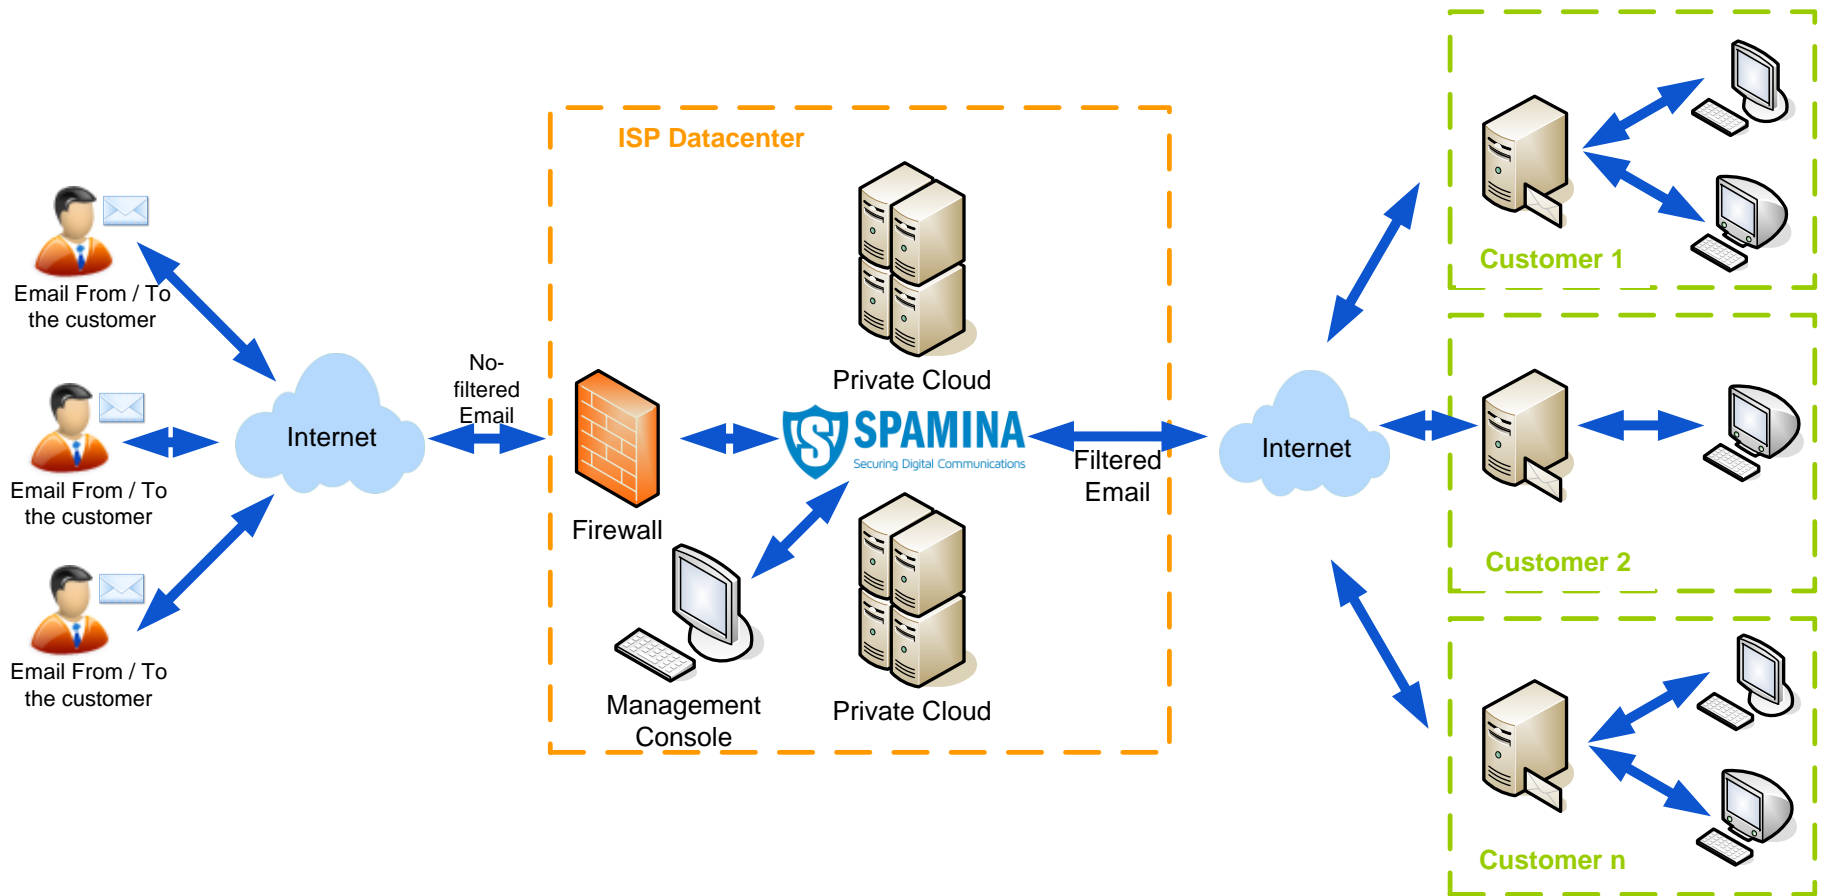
ISP Datacenter

Email From / To the customer

Email From / To the customer

Email From / To the customer

Internet

No-filtered Email

Firewall

Private Cloud

SPAMINA
Securing Digital Communications

Filtered Email

Management Console

Private Cloud

Internet

Customer 1

Customer 2

Customer n